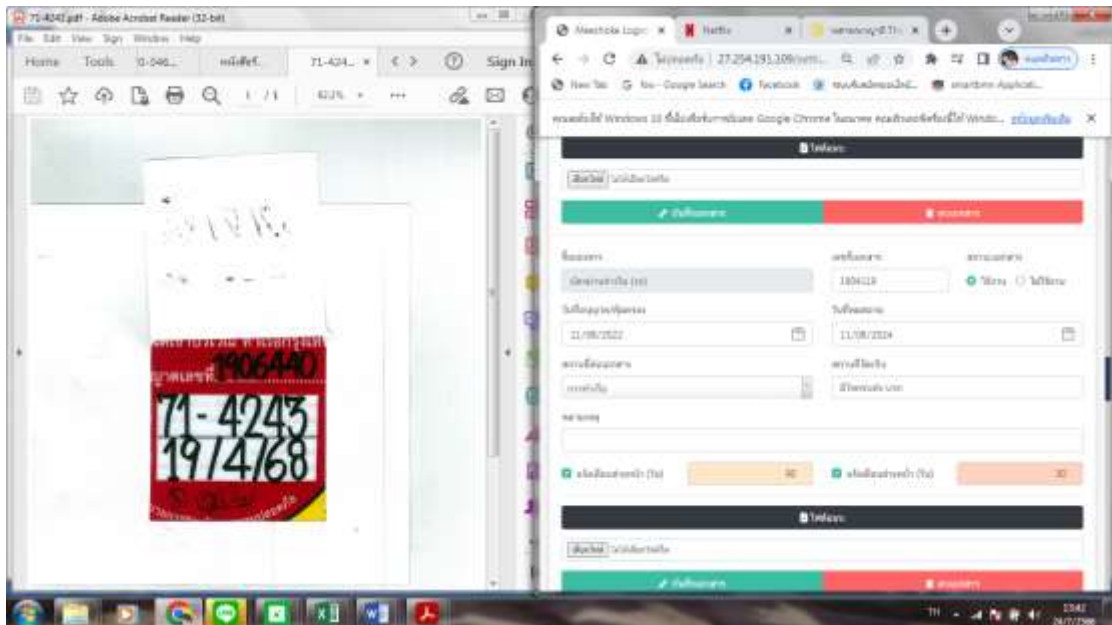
71-4243.pdf - Adobe Acrobat Reader (32-bit)
File Edit View Sign Window Help
Home Tools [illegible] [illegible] 71-424... × < > ? Sign In
1 / 1 62.1%

1906440
71-4243
19/4/68

Meechoke Login × Netflix × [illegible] × +
Not secure | 27.254.191.109/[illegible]
New Tab Google Search Facebook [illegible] smartbms Applicati...
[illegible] Windows 10 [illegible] Google Chrome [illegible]

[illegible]
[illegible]
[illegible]
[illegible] 1806119
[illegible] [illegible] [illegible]
11/08/2022 11/08/2024
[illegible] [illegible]
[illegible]
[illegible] 90 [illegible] 30
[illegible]
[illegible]

TH 13:42